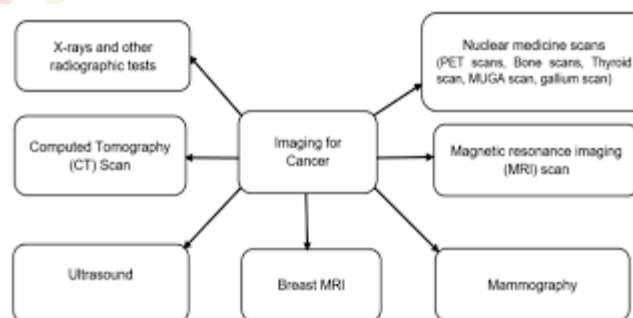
X-rays and other radiographic tests

Nuclear medicine scans (PET scans, Bone scans, Thyroid scan, MUGA scan, gallium scan)

Computed Tomography (CT) Scan

Imaging for Cancer

Magnetic resonance imaging (MRI) scan

Ultrasound

Breast MRI

Mammography